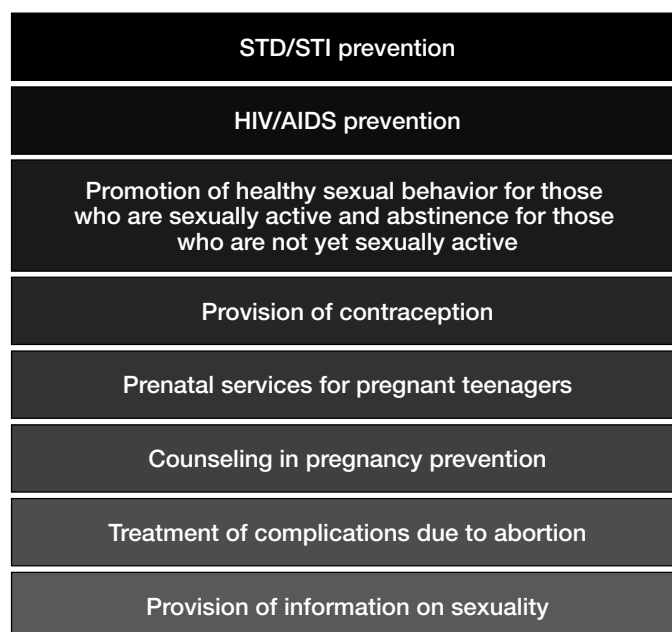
STD/STI prevention

HIV/AIDS prevention

Promotion of healthy sexual behavior for those who are sexually active and abstinence for those who are not yet sexually active

Provision of contraception

Prenatal services for pregnant teenagers

Counseling in pregnancy prevention

Treatment of complications due to abortion

Provision of information on sexuality